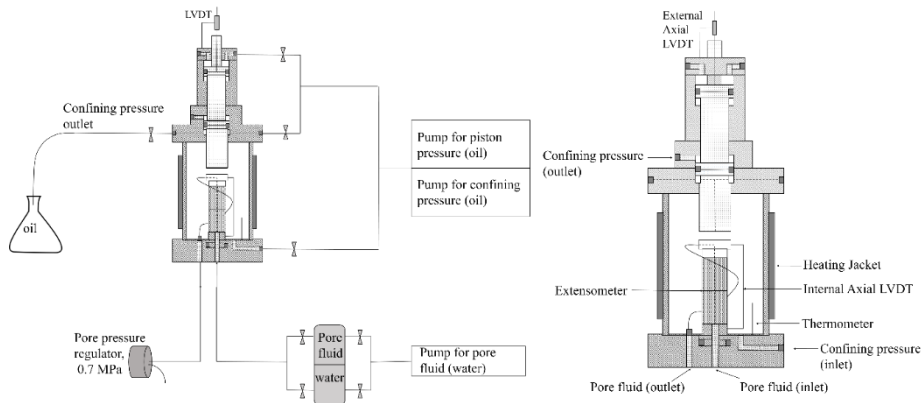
LVDT

Confining pressure outlet

oil

Pump for piston pressure (oil)

Pump for confining pressure (oil)

Pore pressure regulator, 0.7 MPa

Pore fluid

water

Pump for pore fluid (water)

External Axial LVDT

Confining pressure (outlet)

Heating Jacket

Extensometer

Internal Axial LVDT

Thermometer

Confining pressure (inlet)

Pore fluid (outlet)

Pore fluid (inlet)